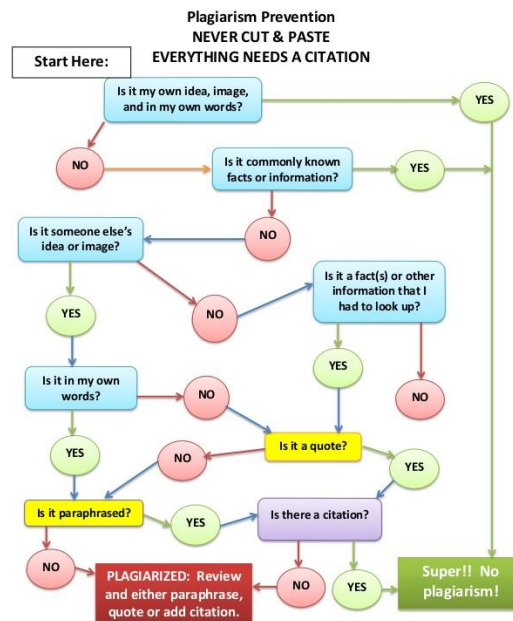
Plagiarism Prevention
NEVER CUT & PASTE
EVERYTHING NEEDS A CITATION

Start Here:

Is it my own idea, image, and in my own words?

YES

NO

Is it commonly known facts or information?

YES

NO

Is it someone else's idea or image?

NO

Is it a fact(s) or other information that I had to look up?

YES

YES

NO

Is it in my own words?

NO

Is it a quote?

YES

NO

YES

Is it paraphrased?

YES

Is there a citation?

NO

PLAGIARIZED: Review and either paraphrase, quote or add citation.

NO

YES

Super!! No plagiarism!